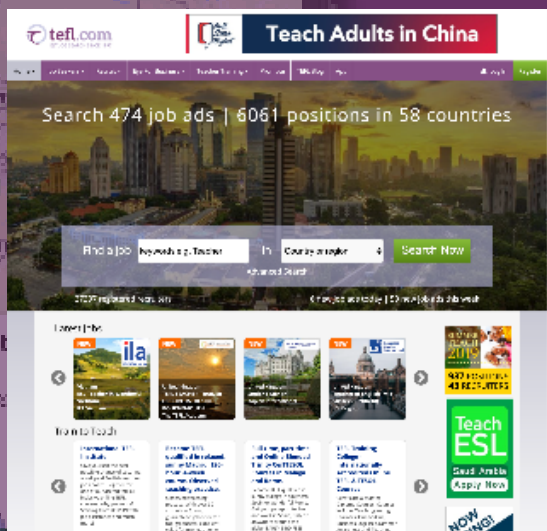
tefl.com

Teach Adults in China

Search 474 job ads | 6061 positions in 58 countries

Find a job Keywords e.g. Teacher in Country or region Search Now

Advanced Search

Latest Jobs

ila

Train to Teach

Teach ESL

Saudi Arabia

Apply Now

NOW